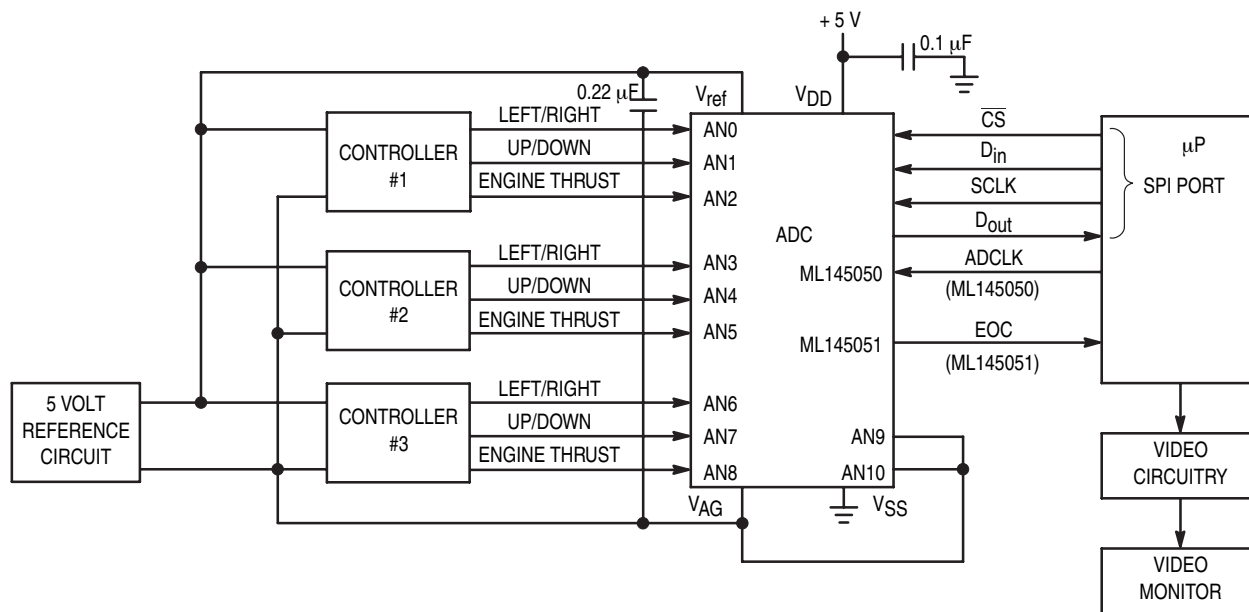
+ 5 V
0.1 $\mu$F
0.22 $\mu$F
$V_{ref}$
$V_{DD}$
LEFT/RIGHT
UP/DOWN
ENGINE THRUST
CONTROLLER #1
AN0
AN1
AN2
$\overline{CS}$
$D_{in}$
SCLK
$D_{out}$
$\mu$P
SPI PORT
ADC
LEFT/RIGHT
UP/DOWN
ENGINE THRUST
CONTROLLER #2
AN3
AN4
AN5
ML145050
ADCLK
(ML145050)
ML145051
EOC
(ML145051)
5 VOLT REFERENCE CIRCUIT
LEFT/RIGHT
UP/DOWN
ENGINE THRUST
CONTROLLER #3
AN6
AN7
AN8
AN9
AN10
$V_{AG}$
$V_{SS}$
VIDEO CIRCUITRY
VIDEO MONITOR